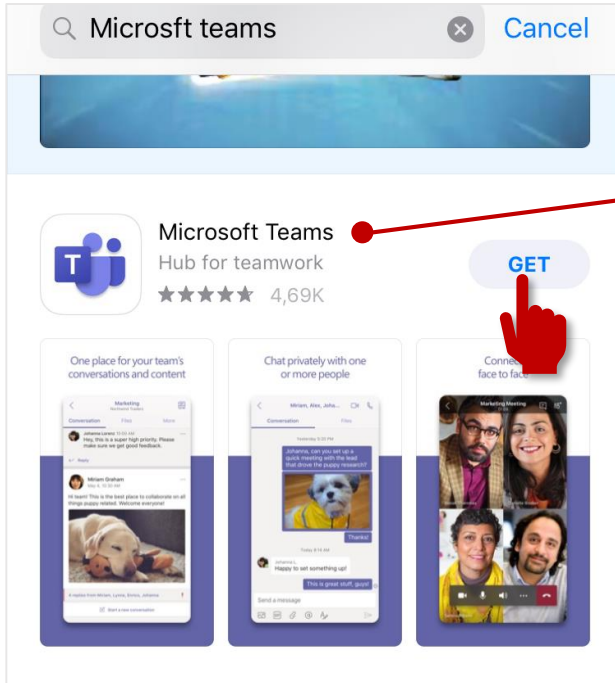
Microsft teams

Cancel

Microsoft Teams

Hub for teamwork

4,69K

GET

One place for your team's conversations and content

Marketing

Conversation

Files

Johanna Lorenz

Hey, this is a super high priority. Please make sure we get good feedback.

Reply

Miriam Graham

Hi team! This is the best place to collaborate on all things puppy related. Welcome everyone!

Start a new conversation

Chat privately with one or more people

Miriam, Alex, Johanna

Conversation

Files

Johanna, can you set up a quick meeting with the lead that drove the puppy research?

Thanks!

Happy to set something up!

This is great stuff, guys!

Send a message

Conne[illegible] face to face

Marketing Meeting